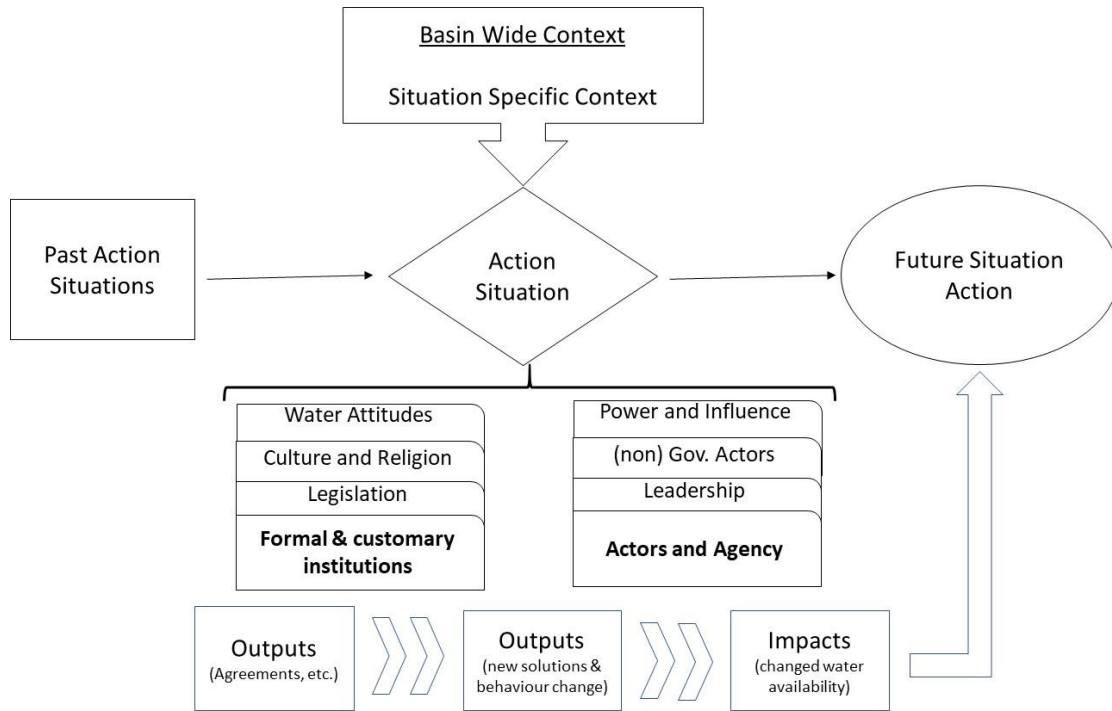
Basin Wide Context

Situation Specific Context

Past Action Situations

Action Situation

Future Situation Action

Water Attitudes

Culture and Religion

Legislation

**Formal & customary institutions**

Power and Influence

(non) Gov. Actors

Leadership

**Actors and Agency**

Outputs
(Agreements, etc.)

Outputs
(new solutions & behaviour change)

Impacts
(changed water availability)